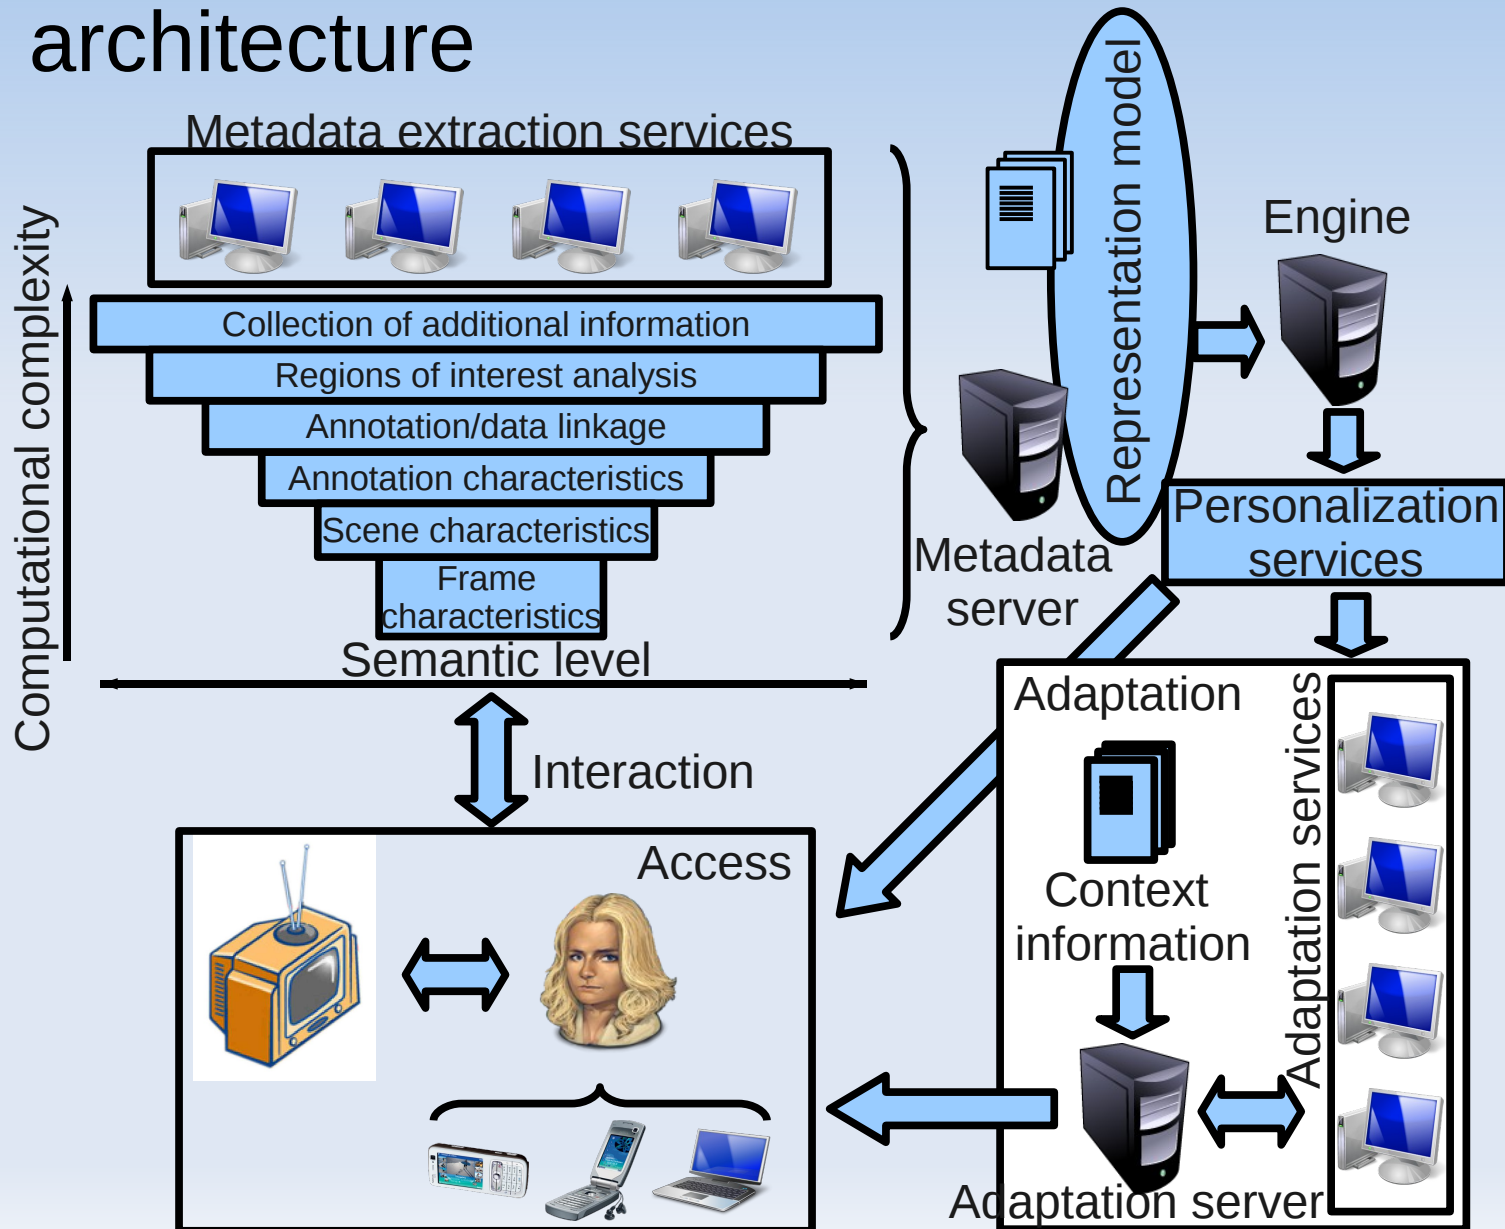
architecture

Metadata extraction services

Collection of additional information
Regions of interest analysis
Annotation/data linkage
Annotation characteristics
Scene characteristics
Frame characteristics
Semantic level

Computational complexity

Representation model

Engine

Metadata server

Personalization services

Adaptation

Context information

Adaptation services

Adaptation server

Interaction

Access